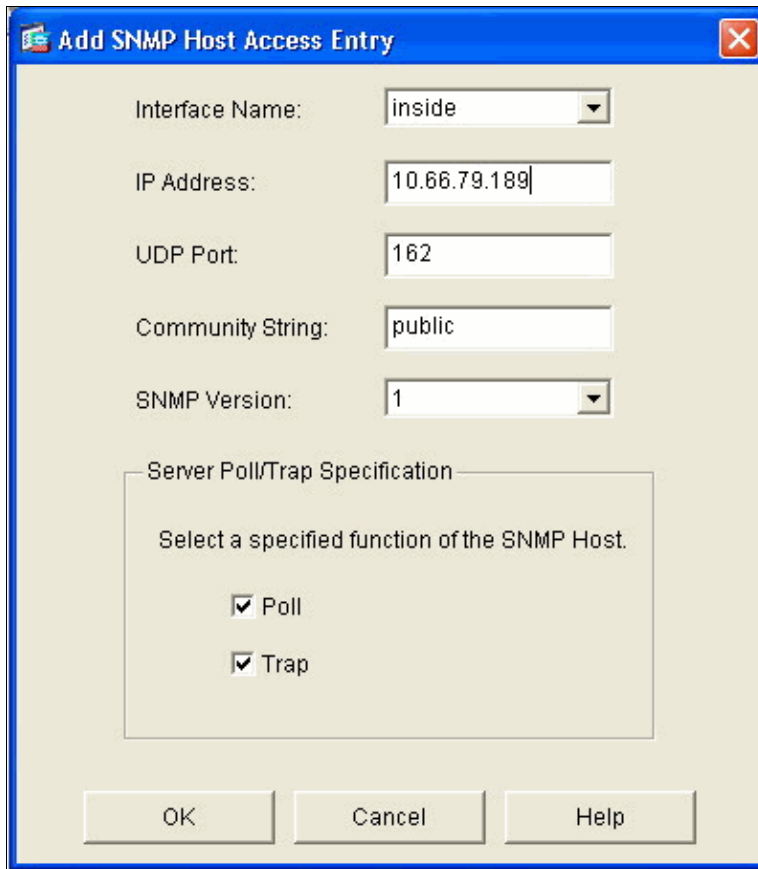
Add SNMP Host Access Entry

Interface Name: inside

IP Address: 10.66.79.189

UDP Port: 162

Community String: public

SNMP Version: 1

Server Poll/Trap Specification

Select a specified function of the SNMP Host.

Poll

Trap

OK Cancel Help